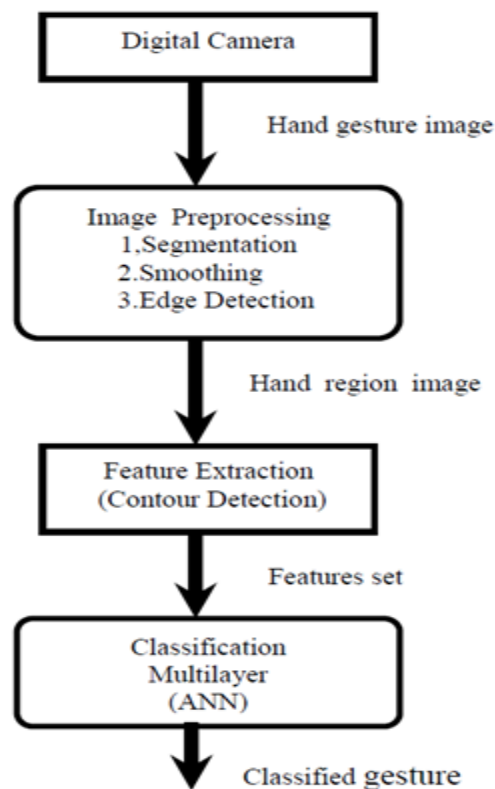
Digital Camera

Hand gesture image

Image Preprocessing
1,Segmentation
2.Smoothing
3.Edge Detection

Hand region image

Feature Extraction
(Contour Detection)

Features set

Classification
Multilayer
(ANN)

Classified gesture